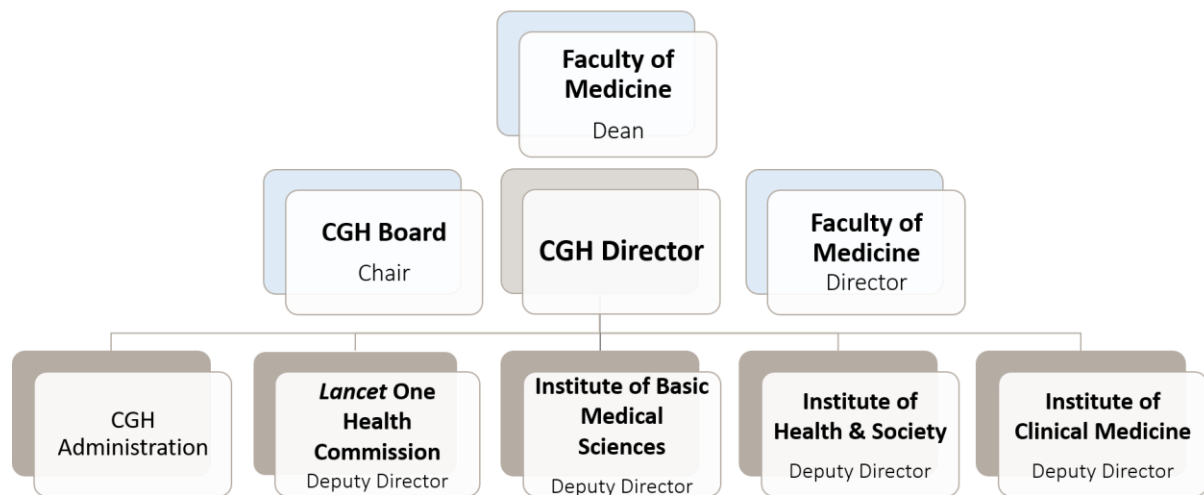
Faculty of Medicine
Dean

CGH Board
Chair

CGH Director

Faculty of Medicine
Director

CGH Administration

*Lancet* One Health Commission
Deputy Director

Institute of Basic Medical Sciences
Deputy Director

Institute of Health & Society
Deputy Director

Institute of Clinical Medicine
Deputy Director